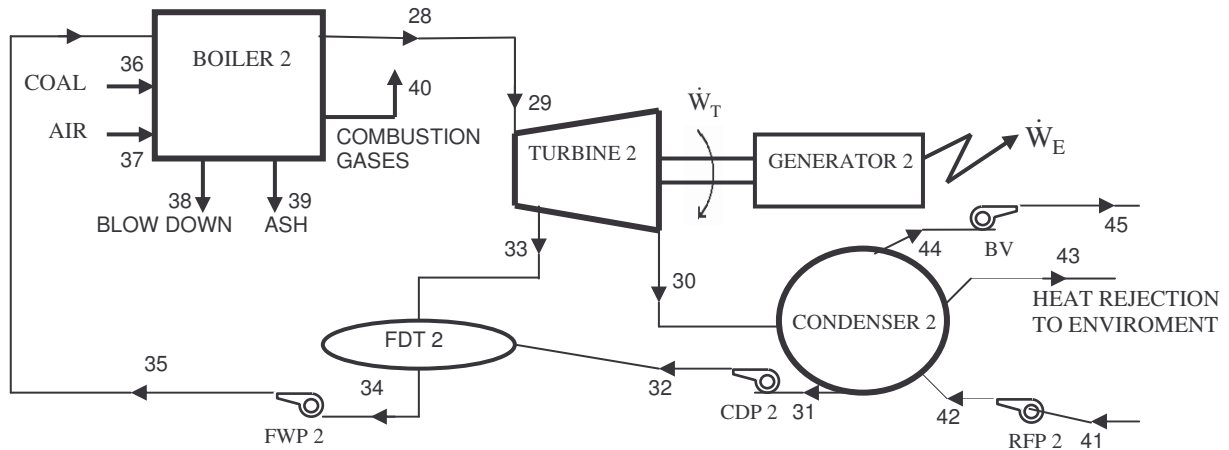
BOILER 2
28
36
COAL
40
AIR
37
COMBUSTION GASES
29
$\dot{W}_T$
TURBINE 2
GENERATOR 2
$\dot{W}_E$
38
39
BLOW DOWN
ASH
45
44
BV
33
43
30
HEAT REJECTION TO ENVIROMENT
CONDENSER 2
FDT 2
35
32
34
CDP 2
31
42
41
FWP 2
RFP 2